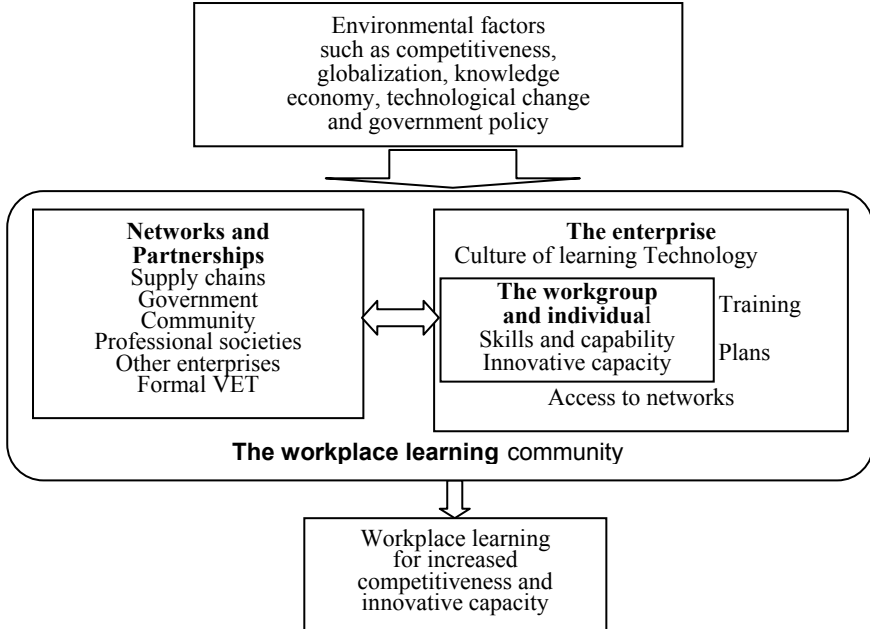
Environmental factors such as competitiveness, globalization, knowledge economy, technological change and government policy

**Networks and Partnerships**
Supply chains
Government
Community
Professional societies
Other enterprises
Formal VET

**The enterprise**
Culture of learning Technology

**The workgroup and individual**
Skills and capability
Innovative capacity

Training

Plans

Access to networks

**The workplace learning** community

Workplace learning for increased competitiveness and innovative capacity